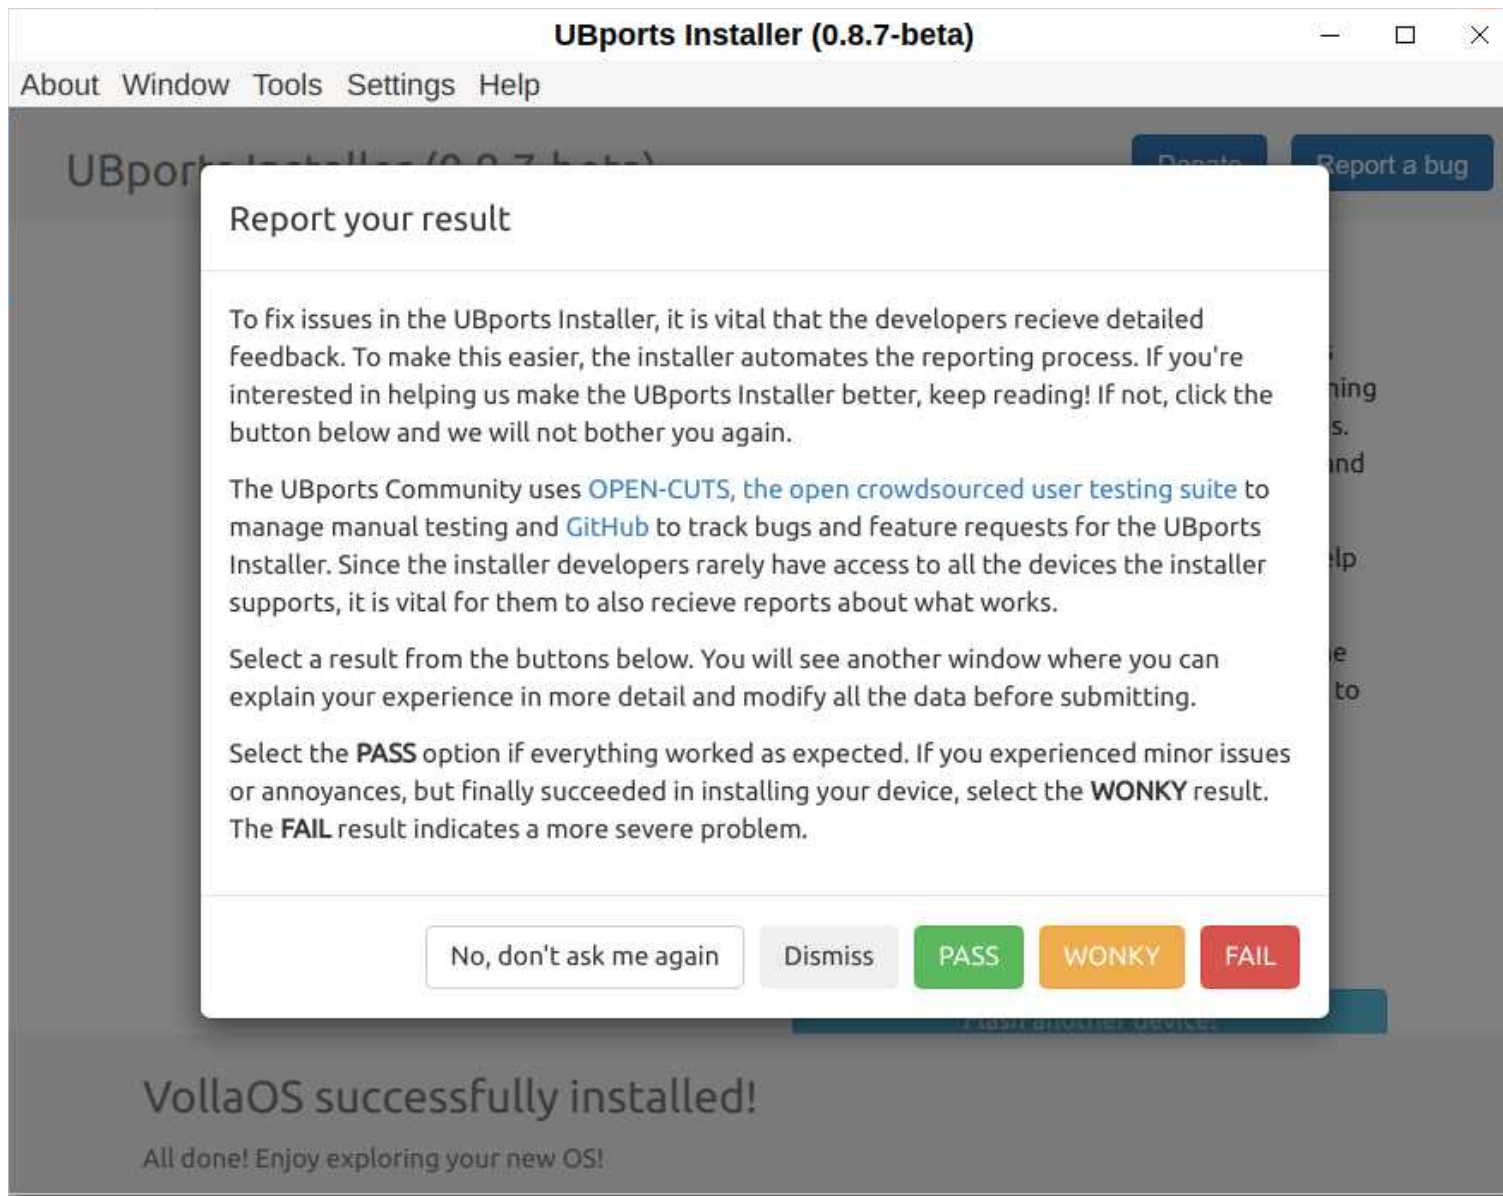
UBports Installer (0.8.7-beta)

About Window Tools Settings Help

UBpor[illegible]

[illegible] Report a bug

Report your result

To fix issues in the UBports Installer, it is vital that the developers recieve detailed feedback. To make this easier, the installer automates the reporting process. If you're interested in helping us make the UBports Installer better, keep reading! If not, click the button below and we will not bother you again.

The UBports Community uses OPEN-CUTS, the open crowdsourced user testing suite to manage manual testing and GitHub to track bugs and feature requests for the UBports Installer. Since the installer developers rarely have access to all the devices the installer supports, it is vital for them to also recieve reports about what works.

Select a result from the buttons below. You will see another window where you can explain your experience in more detail and modify all the data before submitting.

Select the **PASS** option if everything worked as expected. If you experienced minor issues or annoyances, but finally succeeded in installing your device, select the **WONKY** result. The **FAIL** result indicates a more severe problem.

No, don't ask me again Dismiss PASS WONKY FAIL

ning
s.
nd
lp
e
to

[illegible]

VollaOS successfully installed!

All done! Enjoy exploring your new OS!